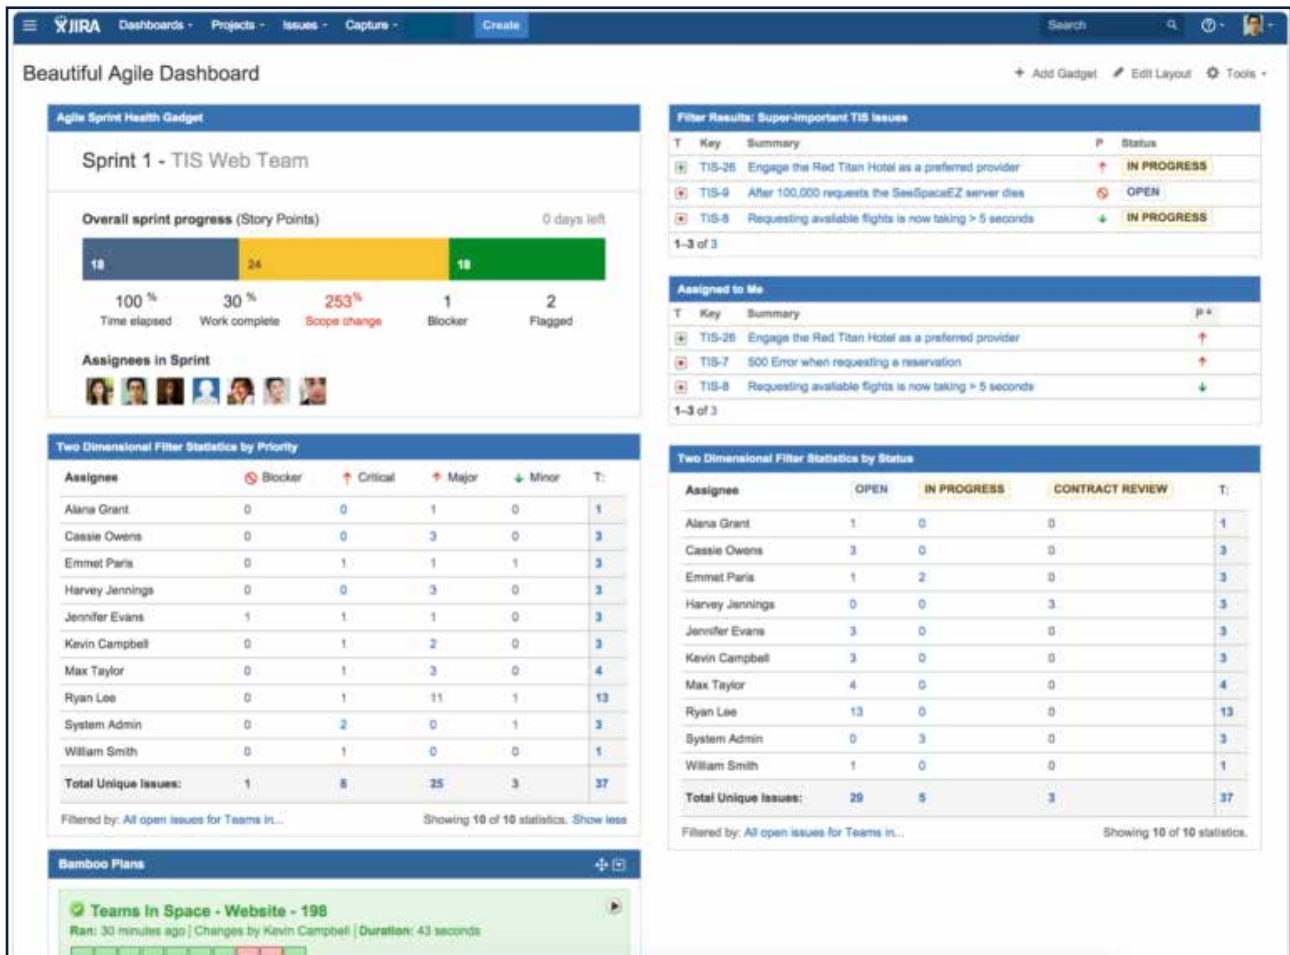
JIRA Dashboards Projects Issues Capture Create Search

Beautiful Agile Dashboard

+ Add Gadget Edit Layout Tools

Agile Sprint Health Gadget

Sprint 1 - TIS Web Team

Overall sprint progress (Story Points) 0 days left

18 24 18

100 % Time elapsed
30 % Work complete
253% Scope change
1 Blocker
2 Flagged

Assignees in Sprint

Filter Results: Super-important TIS issues

| T | Key | Summary | P | Status |
|---|---|---|---|---|
| | TIS-26 | Engage the Red Titan Hotel as a preferred provider | | IN PROGRESS |
| | TIS-9 | After 100,000 requests the SeeSpaceEZ server dies | | OPEN |
| | TIS-8 | Requesting available flights is now taking > 5 seconds | | IN PROGRESS |

1-3 of 3

Assigned to Me

| T | Key | Summary | P |
|---|---|---|---|
| | TIS-26 | Engage the Red Titan Hotel as a preferred provider | |
| | TIS-7 | 500 Error when requesting a reservation | |
| | TIS-8 | Requesting available flights is now taking > 5 seconds | |

1-3 of 3

Two Dimensional Filter Statistics by Priority

| Assignee | Blocker | Critical | Major | Minor | T: |
|---|---|---|---|---|---|
| Alana Grant | 0 | 0 | 1 | 0 | 1 |
| Cassie Owens | 0 | 0 | 3 | 0 | 3 |
| Emmet Paris | 0 | 1 | 1 | 1 | 3 |
| Harvey Jennings | 0 | 0 | 3 | 0 | 3 |
| Jennifer Evans | 1 | 1 | 1 | 0 | 3 |
| Kevin Campbell | 0 | 1 | 2 | 0 | 3 |
| Max Taylor | 0 | 1 | 3 | 0 | 4 |
| Ryan Lee | 0 | 1 | 11 | 1 | 13 |
| System Admin | 0 | 2 | 0 | 1 | 3 |
| William Smith | 0 | 1 | 0 | 0 | 1 |
| Total Unique Issues: | 1 | 8 | 25 | 3 | 37 |

Filtered by: All open issues for Teams in... Showing 10 of 10 statistics. Show less

Two Dimensional Filter Statistics by Status

| Assignee | OPEN | IN PROGRESS | CONTRACT REVIEW | T: |
|---|---|---|---|---|
| Alana Grant | 1 | 0 | 0 | 1 |
| Cassie Owens | 3 | 0 | 0 | 3 |
| Emmet Paris | 1 | 2 | 0 | 3 |
| Harvey Jennings | 0 | 0 | 3 | 3 |
| Jennifer Evans | 3 | 0 | 0 | 3 |
| Kevin Campbell | 3 | 0 | 0 | 3 |
| Max Taylor | 4 | 0 | 0 | 4 |
| Ryan Lee | 13 | 0 | 0 | 13 |
| System Admin | 0 | 3 | 0 | 3 |
| William Smith | 1 | 0 | 0 | 1 |
| Total Unique Issues: | 29 | 5 | 3 | 37 |

Filtered by: All open issues for Teams in... Showing 10 of 10 statistics.

Bamboo Plans

Teams In Space - Website - 198
Ran: 30 minutes ago | Changes by Kevin Campbell | Duration: 43 seconds